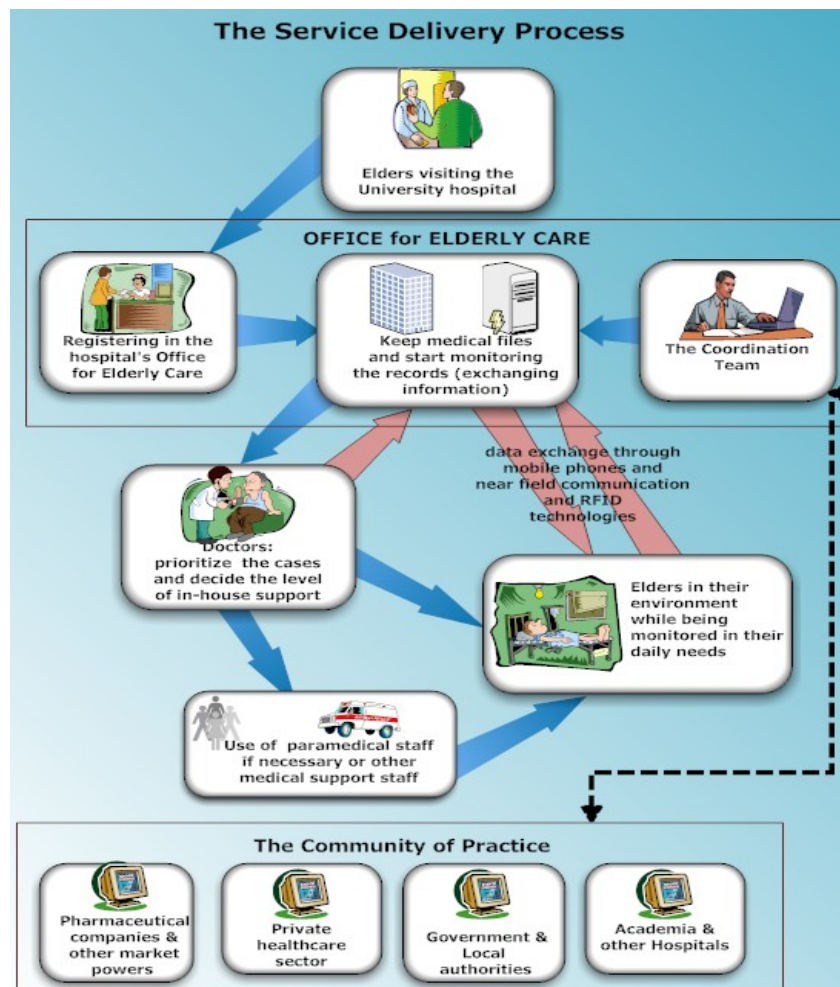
The Service Delivery Process

Elders visiting the University hospital

OFFICE for ELDERLY CARE

Registering in the hospital's Office for Elderly Care

Keep medical files and start monitoring the records (exchanging information)

The Coordination Team

data exchange through mobile phones and near field communication and RFID technologies

Doctors: prioritize the cases and decide the level of in-house support

Elders in their environment while being monitored in their daily needs

Use of paramedical staff if necessary or other medical support staff

The Community of Practice

Pharmaceutical companies & other market powers

Private healthcare sector

Government & Local authorities

Academia & other Hospitals